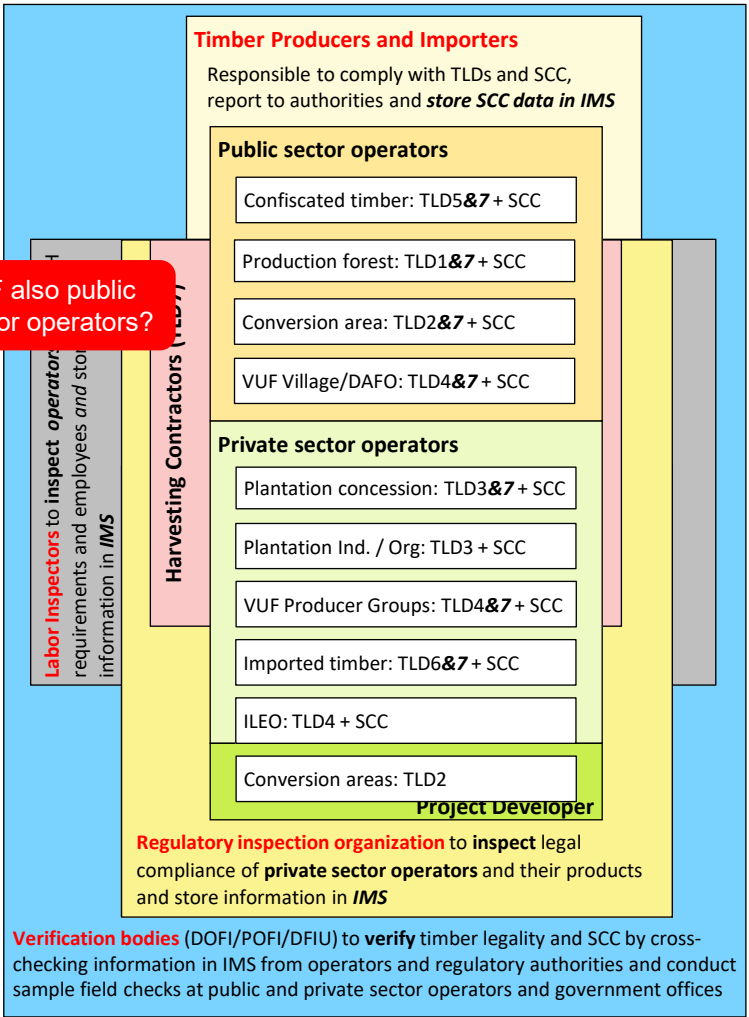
Timber Producers and Importers

Responsible to comply with TLDs and SCC, report to authorities and ***store SCC data in IMS***

**Public sector operators**

Confiscated timber: TLD5***&7*** + SCC

Production forest: TLD1***&7*** + SCC

Conversion area: TLD2***&7*** + SCC

VUF Village/DAFO: TLD4***&7*** + SCC

**Private sector operators**

Plantation concession: TLD3***&7*** + SCC

Plantation Ind. / Org: TLD3 + SCC

VUF Producer Groups: TLD4***&7*** + SCC

Imported timber: TLD6***&7*** + SCC

ILEO: TLD4 + SCC

Conversion areas: TLD2

Project Developer

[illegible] also public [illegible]or operators?

Harvesting Contractors (TLD7)

Labor Inspectors to **inspect** *operators* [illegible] requirements and employees *and* sto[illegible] information in ***IMS***

**Regulatory inspection organization** to **inspect** legal compliance of **private sector operators** and their products and store information in ***IMS***

**Verification bodies** (DOFI/POFI/DFIU) to **verify** timber legality and SCC by cross-checking information in IMS from operators and regulatory authorities and conduct sample field checks at public and private sector operators and government offices